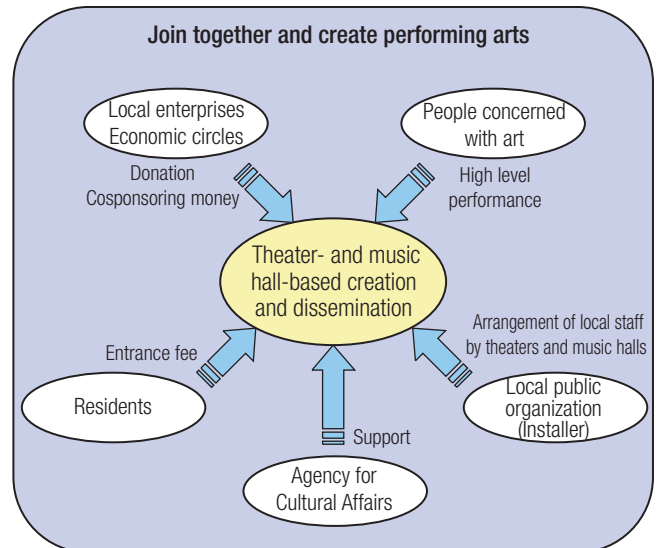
Join together and create performing arts

Local enterprises
Economic circles

Donation
Cosponsoring money

People concerned with art

High level performance

Theater- and music hall-based creation and dissemination

Entrance fee

Residents

Arrangement of local staff by theaters and music halls

Local public organization (Installer)

Support

Agency for Cultural Affairs